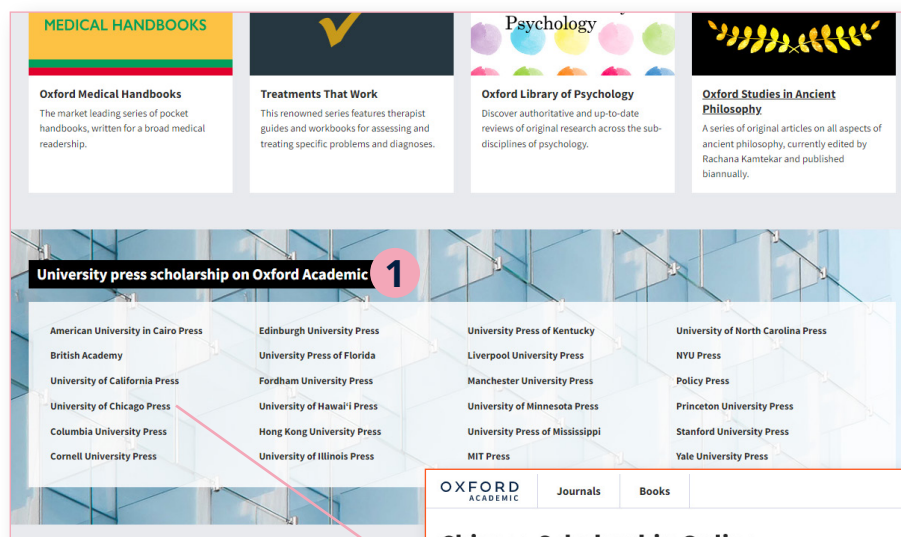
MEDICAL HANDBOOKS

Psychology

Oxford Medical Handbooks
The market leading series of pocket handbooks, written for a broad medical readership.

Treatments That Work
This renowned series features therapist guides and workbooks for assessing and treating specific problems and diagnoses.

Oxford Library of Psychology
Discover authoritative and up-to-date reviews of original research across the sub-disciplines of psychology.

Oxford Studies in Ancient Philosophy
A series of original articles on all aspects of ancient philosophy, currently edited by Rachana Kamtekar and published biannually.

University press scholarship on Oxford Academic 1

American University in Cairo Press
British Academy
University of California Press
University of Chicago Press
Columbia University Press
Cornell University Press

Edinburgh University Press
University Press of Florida
Fordham University Press
University of Hawai'i Press
Hong Kong University Press
University of Illinois Press

University Press of Kentucky
Liverpool University Press
Manchester University Press
University of Minnesota Press
University Press of Mississippi
MIT Press

University of North Carolina Press
NYU Press
Policy Press
Princeton University Press
Stanford University Press
Yale University Press

OXFORD ACADEMIC
Journals
Books

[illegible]